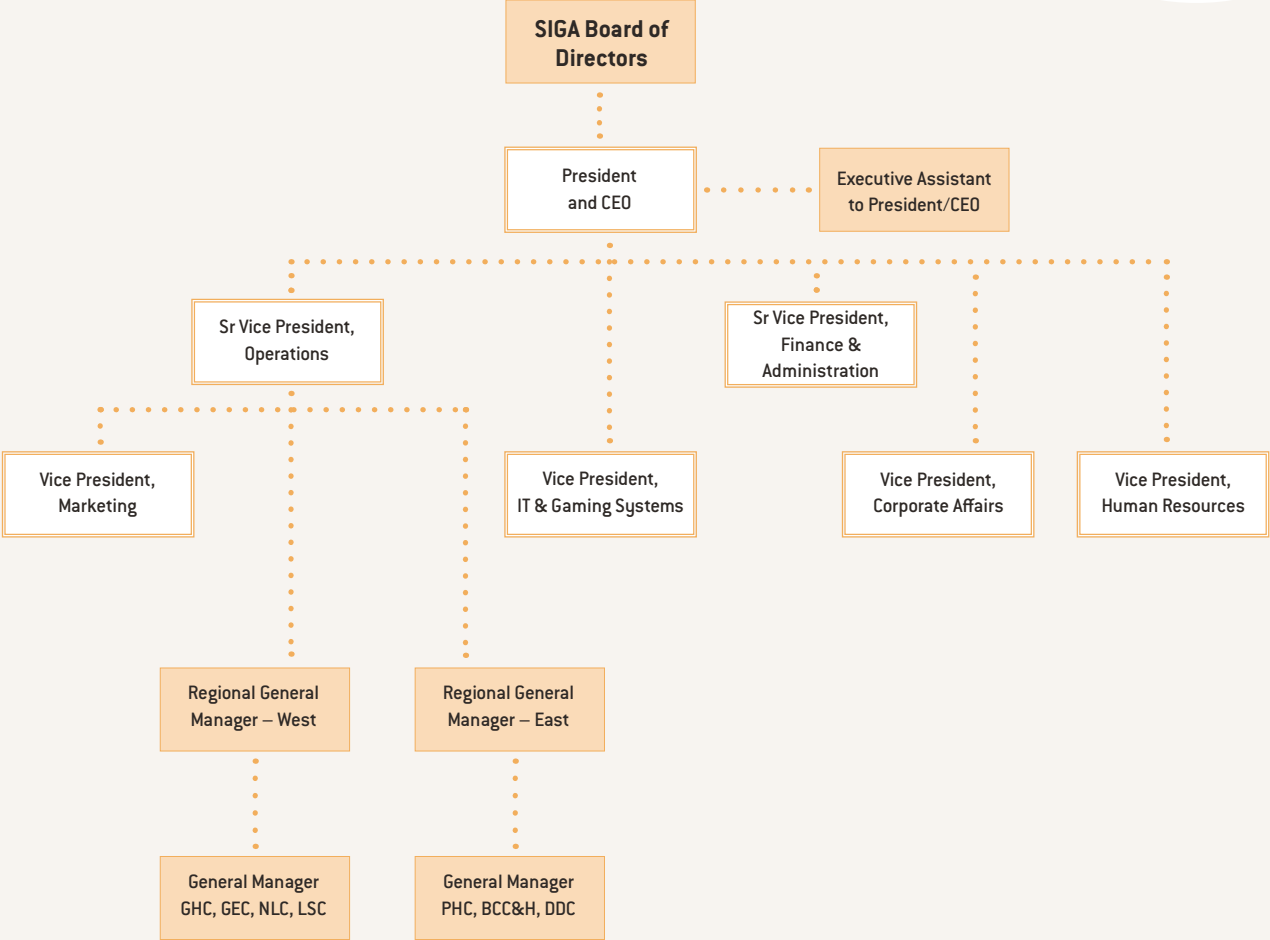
SIGA Board of Directors

President and CEO

Executive Assistant to President/CEO

Sr Vice President, Operations

Sr Vice President, Finance & Administration

Vice President, Marketing

Vice President, IT & Gaming Systems

Vice President, Corporate Affairs

Vice President, Human Resources

Regional General Manager – West

Regional General Manager – East

General Manager GHC, GEC, NLC, LSC

General Manager PHC, BCC&H, DDC